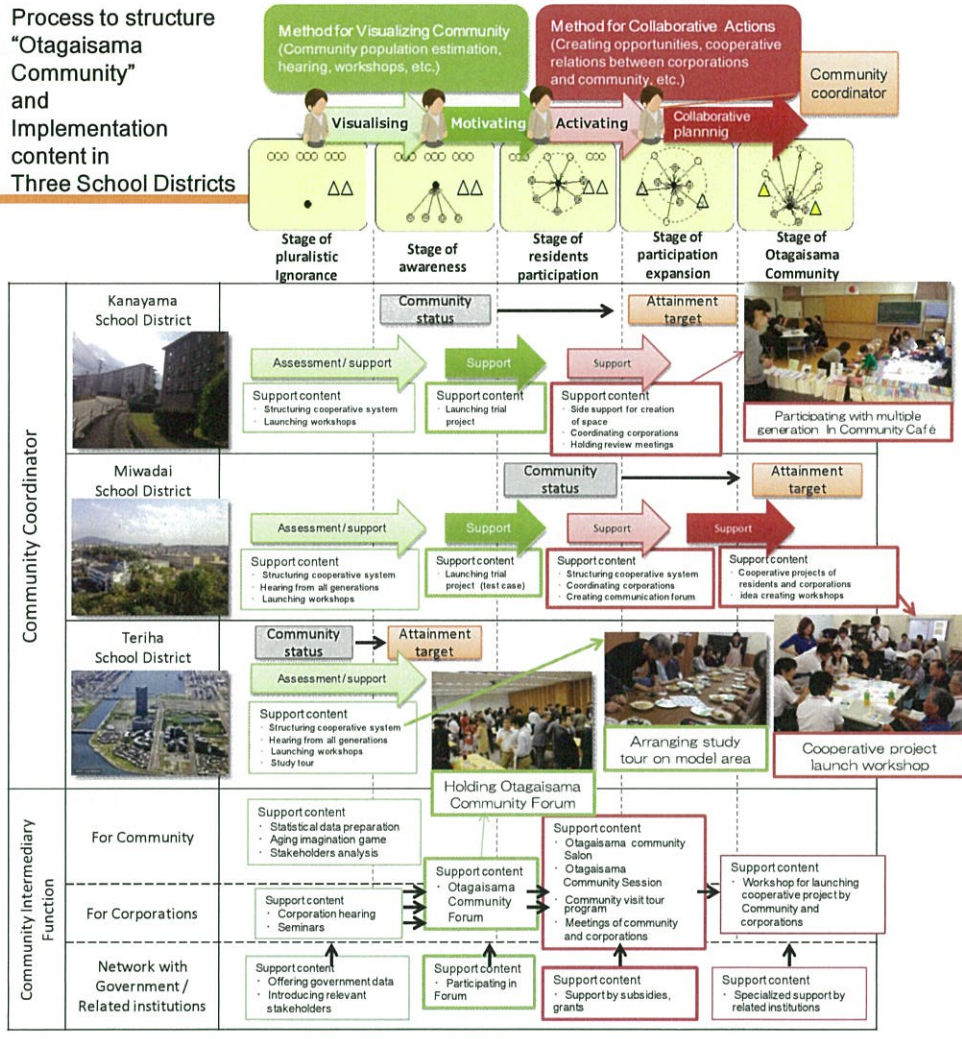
Process to structure "Otagaisama Community" and Implementation content in Three School Districts

Method for Visualizing Community (Community population estimation, hearing, workshops, etc.)

Method for Collaborative Actions (Creating opportunities, cooperative relations between corporations and community, etc.)

Community coordinator

Visualising
Motivating
Activating
Collaborative plannnig

Stage of pluralistic Ignorance
Stage of awareness
Stage of residents participation
Stage of participation expansion
Stage of Otagaisama Community

Community Coordinator

Kanayama School District
Community status
Attainment target
Assessment/support
Support
Support
Support content
· Structuring cooperative system
· Launching workshops
Support content
· Launching trial project
Support content
· Side support for creation of space
· Coordinating corporations
· Holding review meetings
Participating with multiple generation In Community Café

Miwadai School District
Community status
Attainment target
Assessment/support
Support
Support
Support
Support content
· Structuring cooperative system
· Hearing from all generations
· Launching workshops
Support content
· Launching trial project (test case)
Support content
· Structuring cooperative system
· Coordinating corporations
· Creating communication forum
Support content
· Cooperative projects of residents and corporations
· idea creating workshops

Teriha School District
Community status
Attainment target
Assessment/support
Support content
· Structuring cooperative system
· Hearing from all generations
· Launching workshops
· Study tour
Holding Otagaisama Community Forum
Arranging study tour on model area
Cooperative project launch workshop

Community Intermediary Function

For Community
Support content
· Statistical data preparation
· Aging imagination game
· Stakeholders analysis

For Corporations
Support content
· Corporation hearing
· Seminars

Support content
· Otagaisama Community Forum

Support content
· Otagaisama community Salon
· Otagaisama Community Session
· Community visit tour program
· Meetings of community and corporations

Support content
· Workshop for launching cooperative project by Community and corporations

Network with Government / Related institutions
Support content
· Offering government data
· Introducing relevant stakeholders
Support content
· Participating in Forum
Support content
· Support by subsidies, grants
Support content
· Specialized support by related institutions